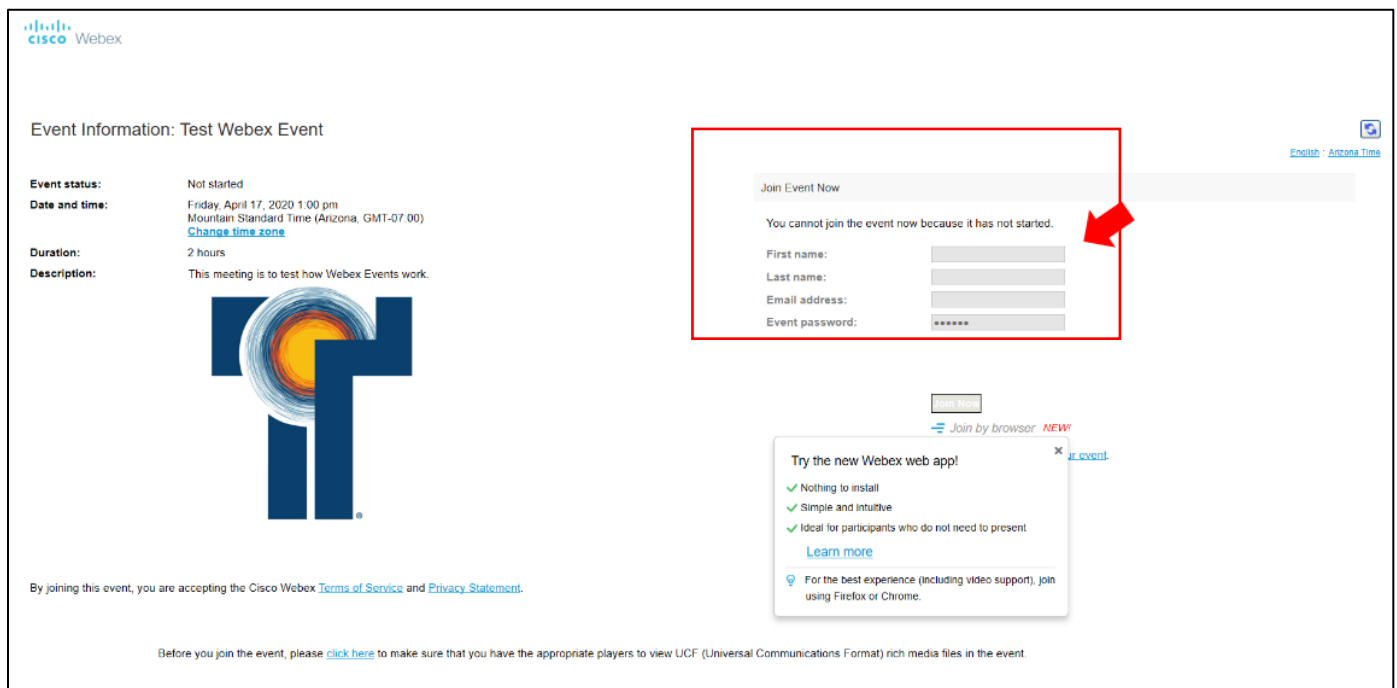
cisco Webex

Event Information: Test Webex Event

English : Arizona Time

| | |
|---|---|
| Event status: | Not started |
| Date and time: | Friday, April 17, 2020 1:00 pm Mountain Standard Time (Arizona, GMT-07:00) Change time zone |
| Duration: | 2 hours |
| Description: | This meeting is to test how Webex Events work. |

Join Event Now

You cannot join the event now because it has not started.

First name:
Last name:
Email address:
Event password: ••••••

Join Now

Join by browser NEW!

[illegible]ur event.

Try the new Webex web app!

Nothing to install
Simple and intuitive
Ideal for participants who do not need to present

Learn more

For the best experience (including video support), join using Firefox or Chrome.

By joining this event, you are accepting the Cisco Webex Terms of Service and Privacy Statement.

Before you join the event, please click here to make sure that you have the appropriate players to view UCF (Universal Communications Format) rich media files in the event.